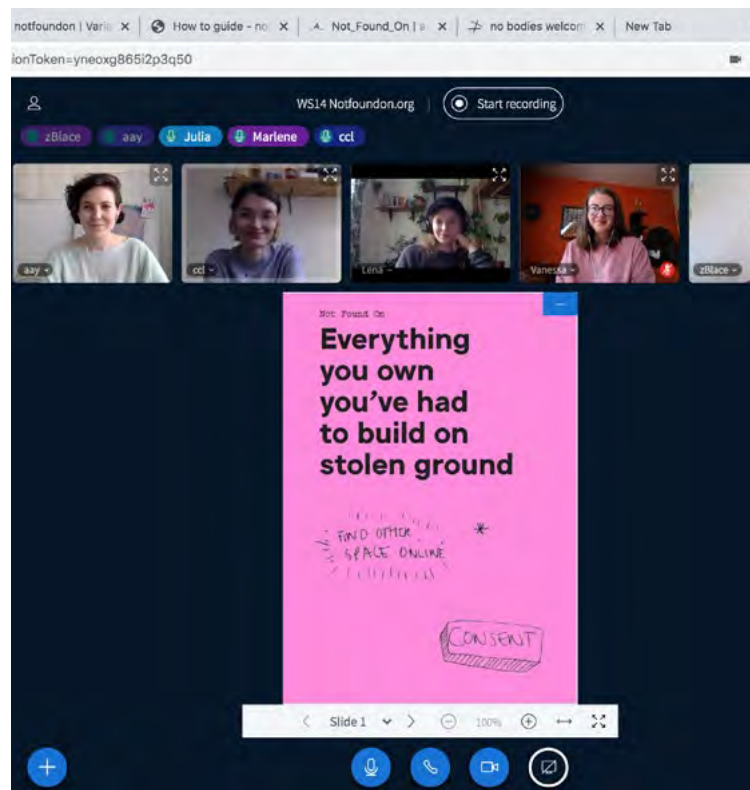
notfoundon | Vari | How to guide - no | Not_Found_On | a | no bodies welcom | New Tab

ionToken=yneoxg865i2p3q50

WS14 Notfoundon.org

Start recording

zBlace aay Julia Marlene ccl

aay ccl Lena Vanessa zBlace

Not Found On

Everything you own you've had to build on stolen ground

FIND OTHER SPACE ONLINE

CONSENT

Slide 1 100%